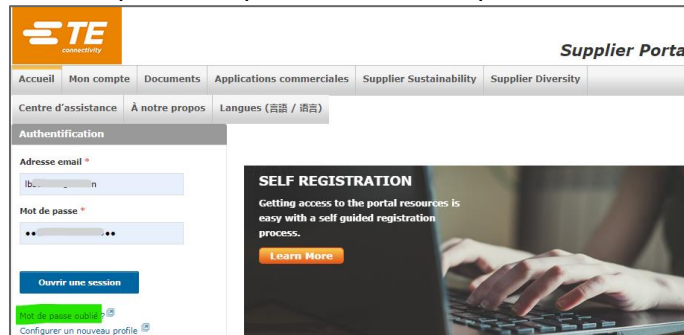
TE connectivity

Supplier Porta

Accueil | Mon compte | Documents | Applications commerciales | Supplier Sustainability | Supplier Diversity

Centre d'assistance | À notre propos | Langues (言語 / 语言)

Authentification

Adresse email *

lb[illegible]n

Mot de passe *

••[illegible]••

Ouvrir une session

Mot de passe oublié ?

Configurer un nouveau profile

SELF REGISTRATION

Getting access to the portal resources is easy with a self guided registration process.

Learn More